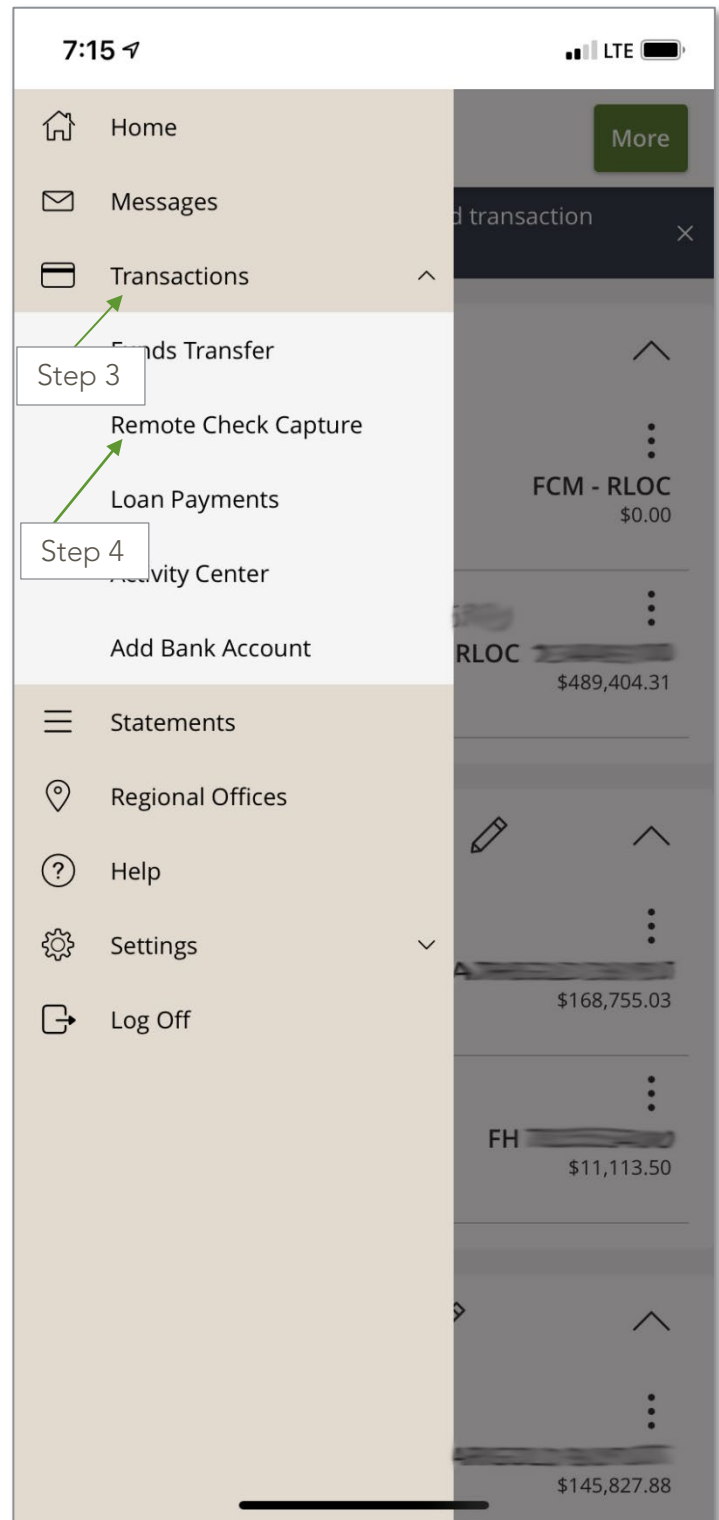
7:15

LTE

Home

Messages

Transactions

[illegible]nds Transfer

Step 3

Remote Check Capture

Loan Payments

Step 4

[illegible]ctivity Center

Add Bank Account

Statements

Regional Offices

Help

Settings

Log Off

More

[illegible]d transaction

×

FCM - RLOC
$0.00

RLOC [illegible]
$489,404.31

A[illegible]
$168,755.03

FH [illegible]
$11,113.50

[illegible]
$145,827.88